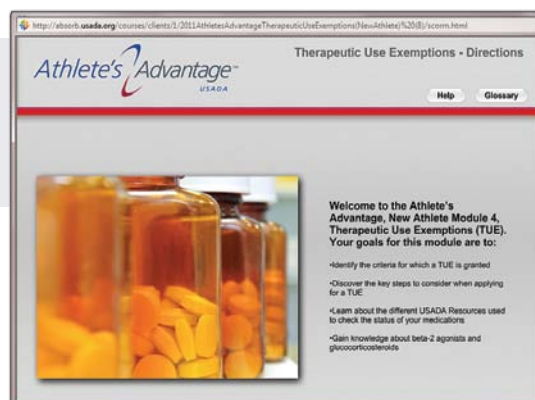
http://absorb.usada.org/courses/clients/1/2011AthletesAdvantageTherapeuticUseExemptions(NewAthlete)%20(8)/scorm.html

Athlete's Advantage™
USADA

Therapeutic Use Exemptions - Directions

Help
Glossary

Welcome to the Athlete's Advantage, New Athlete Module 4, Therapeutic Use Exemptions (TUE). Your goals for this module are to:

•Identify the criteria for which a TUE is granted

•Discover the key steps to consider when applying for a TUE

•Learn about the different USADA Resources used to check the status of your medications

•Gain knowledge about beta-2 agonists and glucocorticosteroids